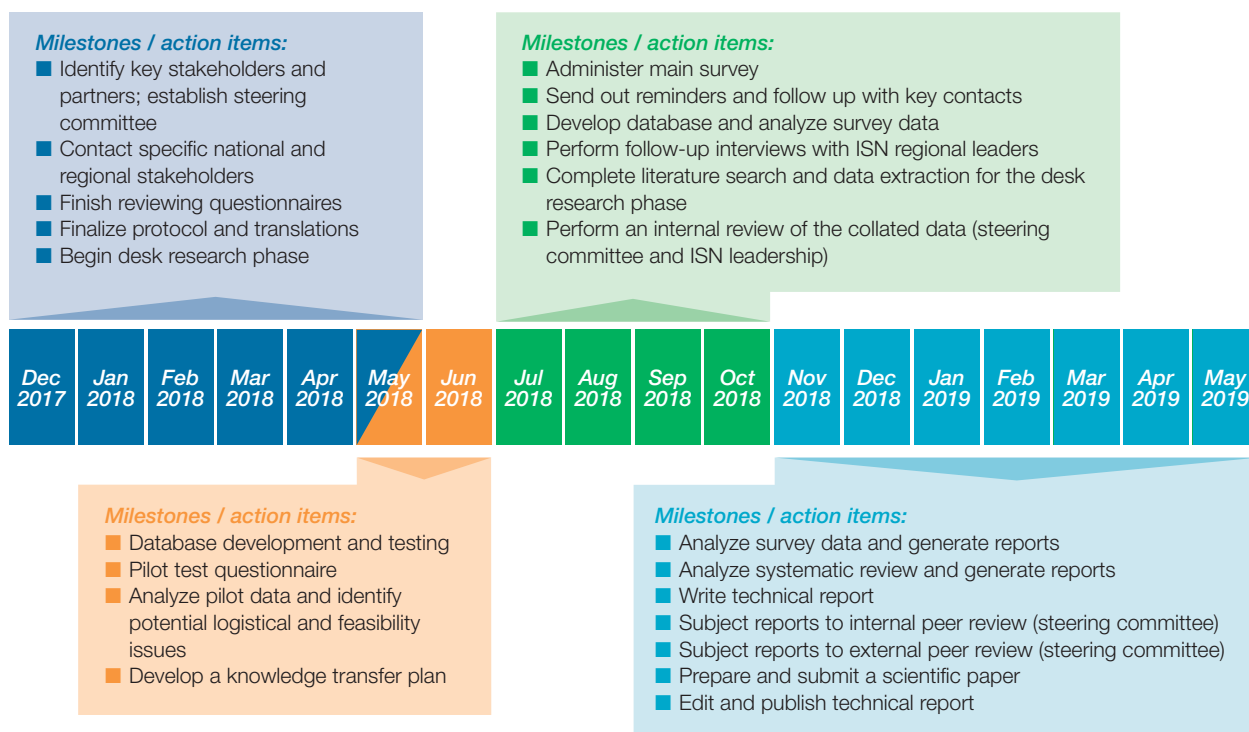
Milestones / action items:
■ Identify key stakeholders and partners; establish steering committee
■ Contact specific national and regional stakeholders
■ Finish reviewing questionnaires
■ Finalize protocol and translations
■ Begin desk research phase

Milestones / action items:
■ Administer main survey
■ Send out reminders and follow up with key contacts
■ Develop database and analyze survey data
■ Perform follow-up interviews with ISN regional leaders
■ Complete literature search and data extraction for the desk research phase
■ Perform an internal review of the collated data (steering committee and ISN leadership)

| Dec 2017 | Jan 2018 | Feb 2018 | Mar 2018 | Apr 2018 | May 2018 | Jun 2018 | Jul 2018 | Aug 2018 | Sep 2018 | Oct 2018 | Nov 2018 | Dec 2018 | Jan 2019 | Feb 2019 | Mar 2019 | Apr 2019 | May 2019 |
|---|---|---|---|---|---|---|---|---|---|---|---|---|---|---|---|---|---|

Milestones / action items:
■ Database development and testing
■ Pilot test questionnaire
■ Analyze pilot data and identify potential logistical and feasibility issues
■ Develop a knowledge transfer plan

Milestones / action items:
■ Analyze survey data and generate reports
■ Analyze systematic review and generate reports
■ Write technical report
■ Subject reports to internal peer review (steering committee)
■ Subject reports to external peer review (steering committee)
■ Prepare and submit a scientific paper
■ Edit and publish technical report